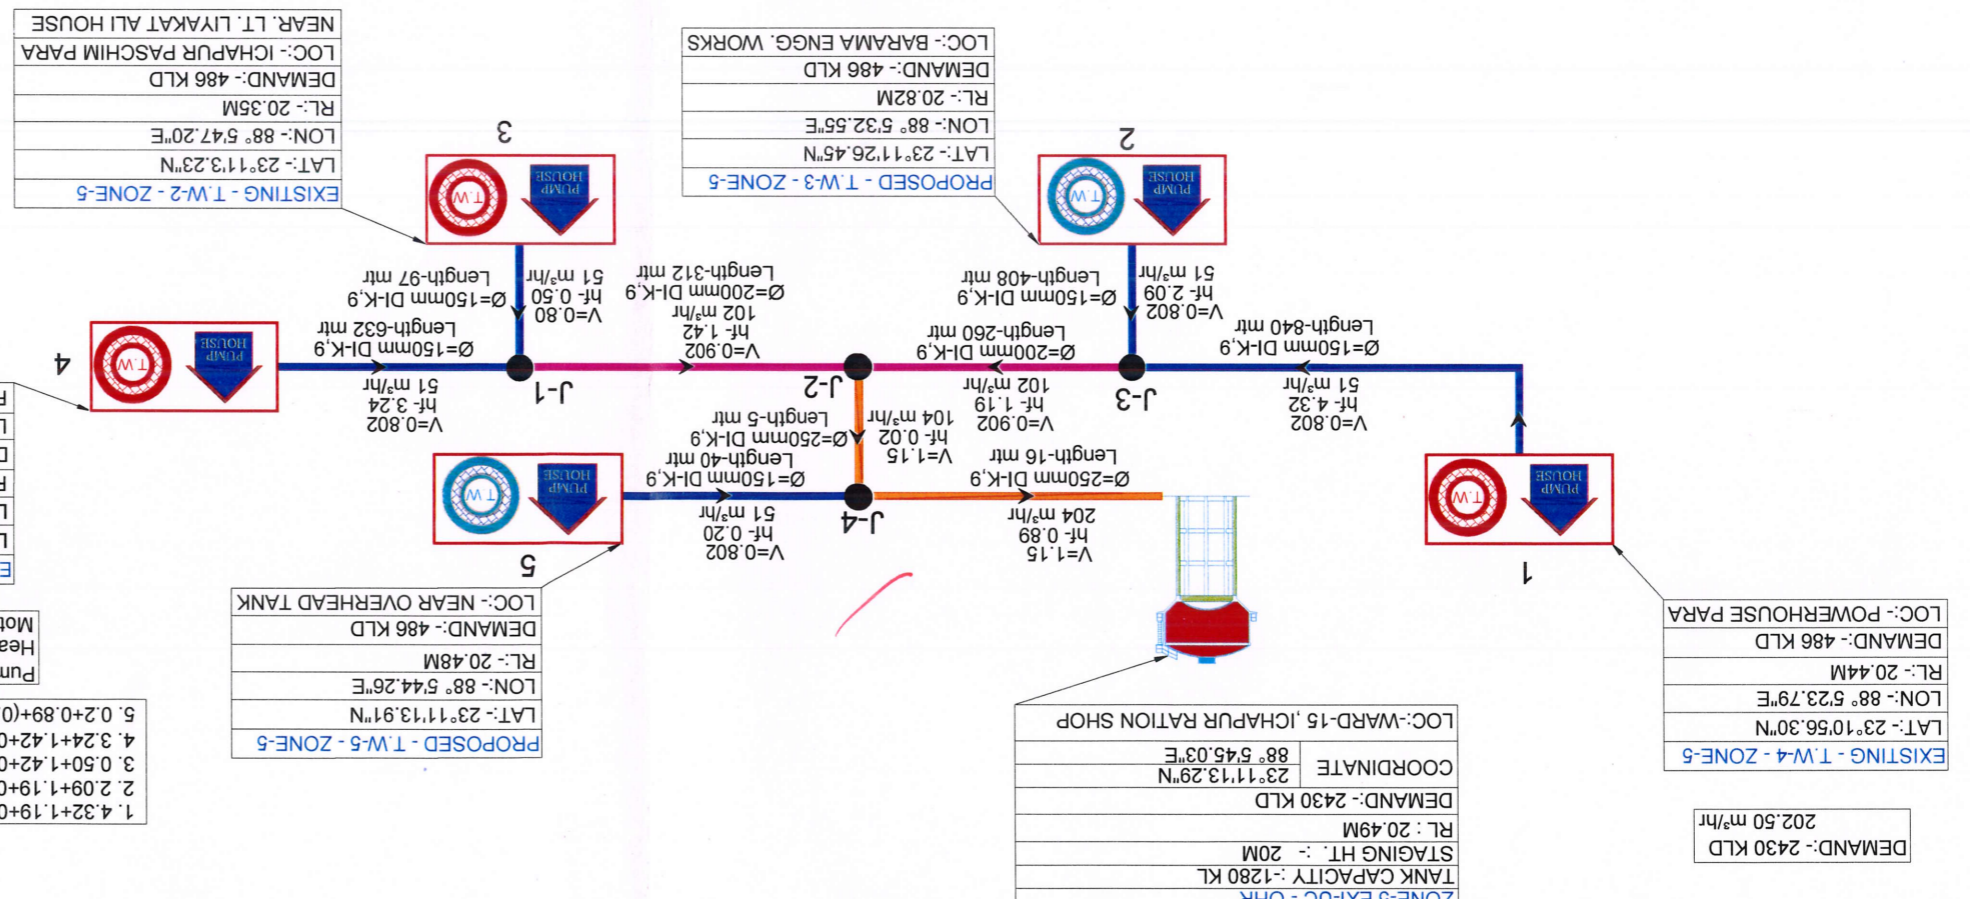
NEAR. LT. LIYAKAT ALI HOUSE
LOC:- ICHAPUR PASCHIM PARA
DEMAND:- 486 KLD
RL:- 20.35M
LON:- 88° 5'47.20"E
LAT:- 23°11'3.23"N
EXISTING - T.W-2 - ZONE-5

3

LOC:- BARAMA ENGG. WORKS
DEMAND:- 486 KLD
RL:- 20.82M
LON:- 88° 5'32.55"E
LAT:- 23°11'26.45"N
PROPOSED - T.W-3 - ZONE-5

2

PUMP HOUSE
T.W

Length-97 mtr
Ø=150mm DI-K,9
51 m³/hr
hf- 0.50
V=0.80

Length-312 mtr
Ø=200mm DI-K,9
102 m³/hr
hf- 1.42
V=0.902

Length-408 mtr
Ø=150mm DI-K,9
51 m³/hr
hf- 2.09
V=0.802

Length-632 mtr
Ø=150mm DI-K,9

Length-260 mtr
Ø=200mm DI-K,9

Length-840 mtr
Ø=150mm DI-K,9

4

J-1
J-2
J-3

51 m³/hr
hf- 3.24
V=0.802

102 m³/hr
hf- 1.19
V=0.902

51 m³/hr
hf- 4.32
V=0.802

Length-5 mtr
Ø=250mm DI-K,9
104 m³/hr
hf- 0.02
V=1.15

Length-40 mtr
Ø=150mm DI-K,9

Length-16 mtr
Ø=250mm DI-K,9

J-4

51 m³/hr
hf- 0.20
V=0.802

204 m³/hr
hf- 0.89
V=1.15

5

1

LOC:- NEAR OVERHEAD TANK
DEMAND:- 486 KLD
RL:- 20.48M
LON:- 88° 5'44.26"E
LAT:- 23°11'13.91"N
PROPOSED - T.W-5 - ZONE-5

LOC:- POWERHOUSE PARA
DEMAND:- 486 KLD
RL:- 20.44M
LON:- 88° 5'23.79"E
LAT:- 23°10'56.30"N
EXISTING - T.W-4 - ZONE-5

LOC:-WARD-15 ,ICHAPUR RATION SHOP
| COORDINATE | 23°11'13.29"N |
|---|---|
| | 88° 5'45.03"E |
DEMAND:- 2430 KLD
RL : 20.49M
STAGING HT. :- 20M
TANK CAPACITY :-1280 KL
ZONE-5 EX-OC - OHR

DEMAND:- 2430 KLD
202.50 m³/hr

Pum
Hea
Mot

5. 0.2+0.89+(0
4. 3.24+1.42+0
3. 0.50+1.42+0
2. 2.09+1.19+0
1. 4.32+1.19+0